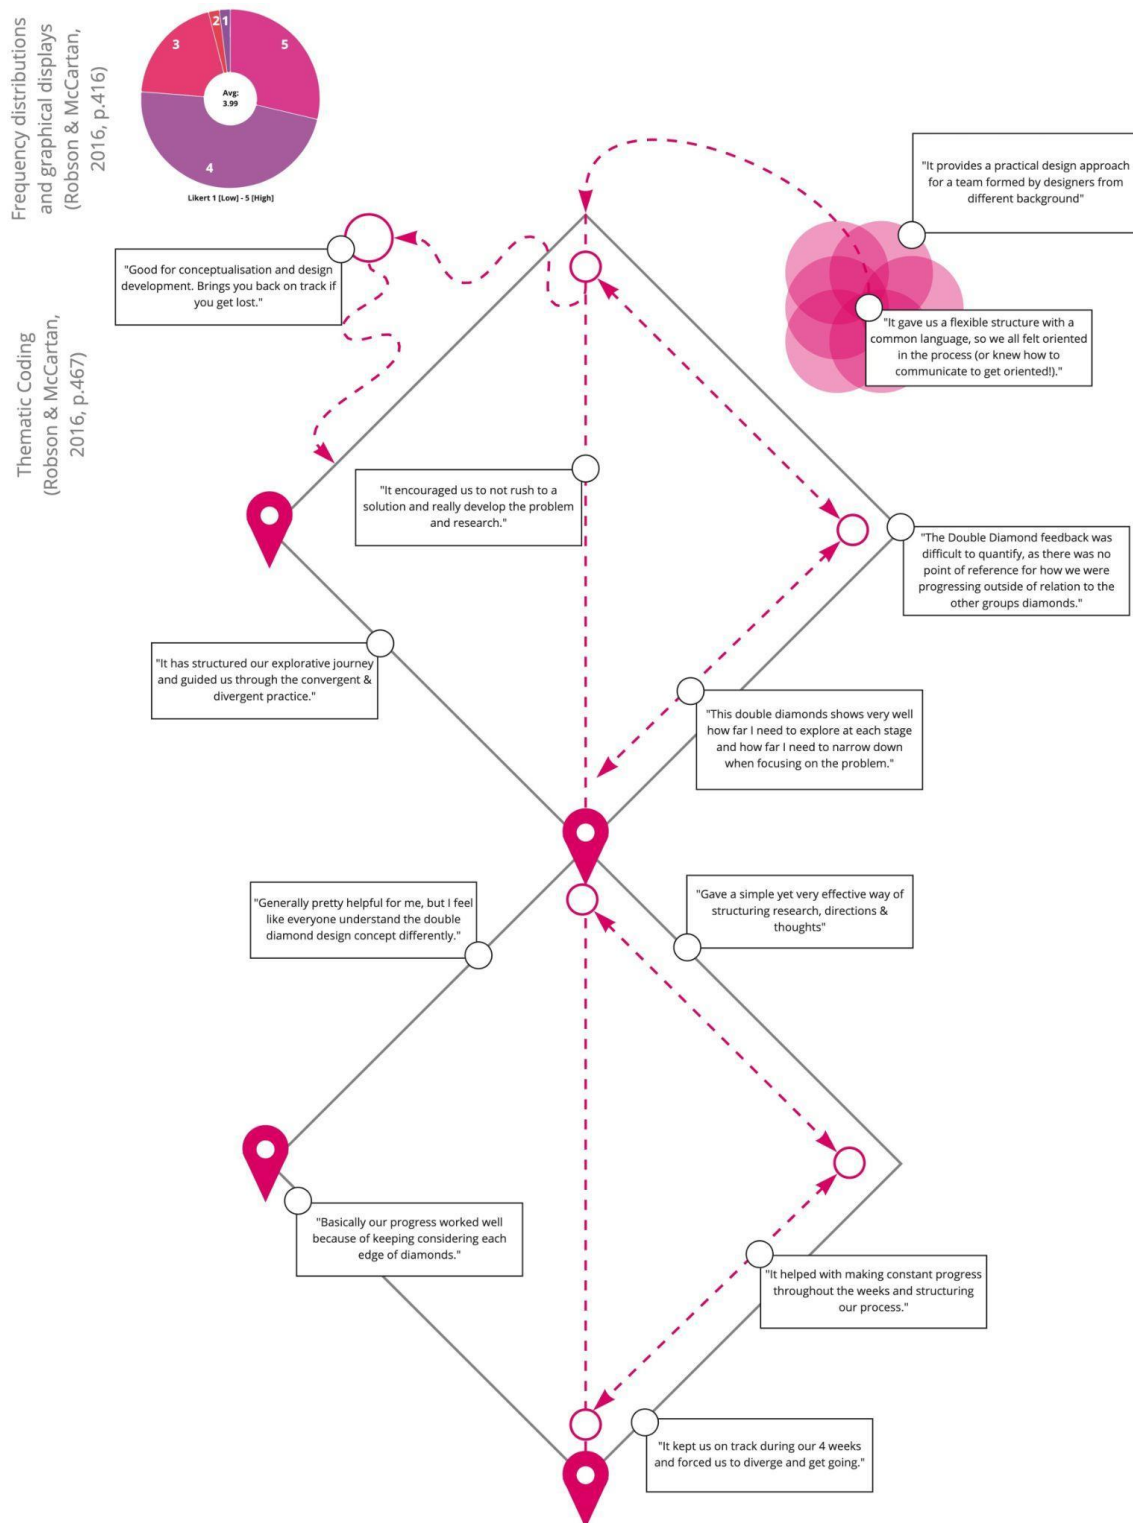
Frequency distributions and graphical displays (Robson & McCartan, 2016, p.416)

2 1
3
5
Avg: 3.99
4
Likert 1 [Low] - 5 [High]

"It provides a practical design approach for a team formed by designers from different background"

"Good for conceptualisation and design development. Brings you back on track if you get lost."

"It gave us a flexible structure with a common language, so we all felt oriented in the process (or knew how to communicate to get oriented!)."

Thematic Coding (Robson & McCartan, 2016, p.467)

"It encouraged us to not rush to a solution and really develop the problem and research."

"The Double Diamond feedback was difficult to quantify, as there was no point of reference for how we were progressing outside of relation to the other groups diamonds."

"It has structured our explorative journey and guided us through the convergent & divergent practice."

"This double diamonds shows very well how far I need to explore at each stage and how far I need to narrow down when focusing on the problem."

"Generally pretty helpful for me, but I feel like everyone understand the double diamond design concept differently."

"Gave a simple yet very effective way of structuring research, directions & thoughts"

"Basically our progress worked well because of keeping considering each edge of diamonds."

"It helped with making constant progress throughout the weeks and structuring our process."

"It kept us on track during our 4 weeks and forced us to diverge and get going."